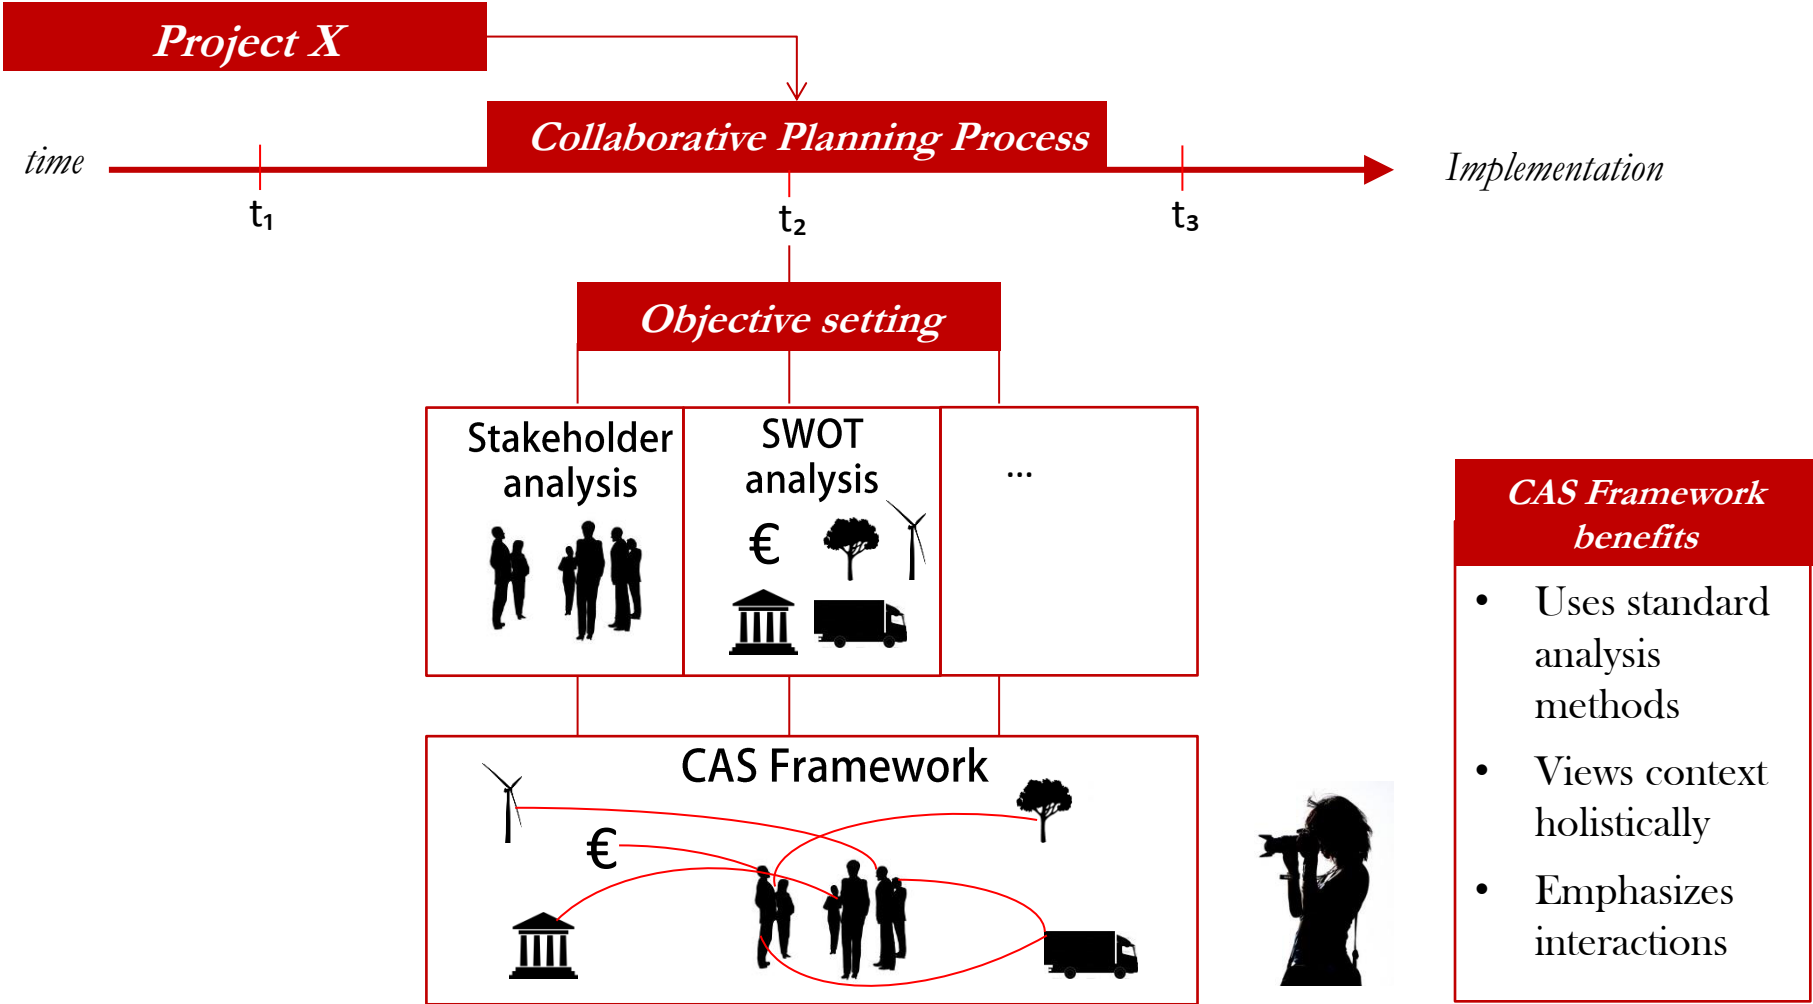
Project X

time

Collaborative Planning Process

Implementation

$t_1$

$t_2$

$t_3$

Objective setting

Stakeholder analysis

SWOT analysis

€

...

CAS Framework

€

CAS Framework benefits

- Uses standard analysis methods
- Views context holistically
- Emphasizes interactions